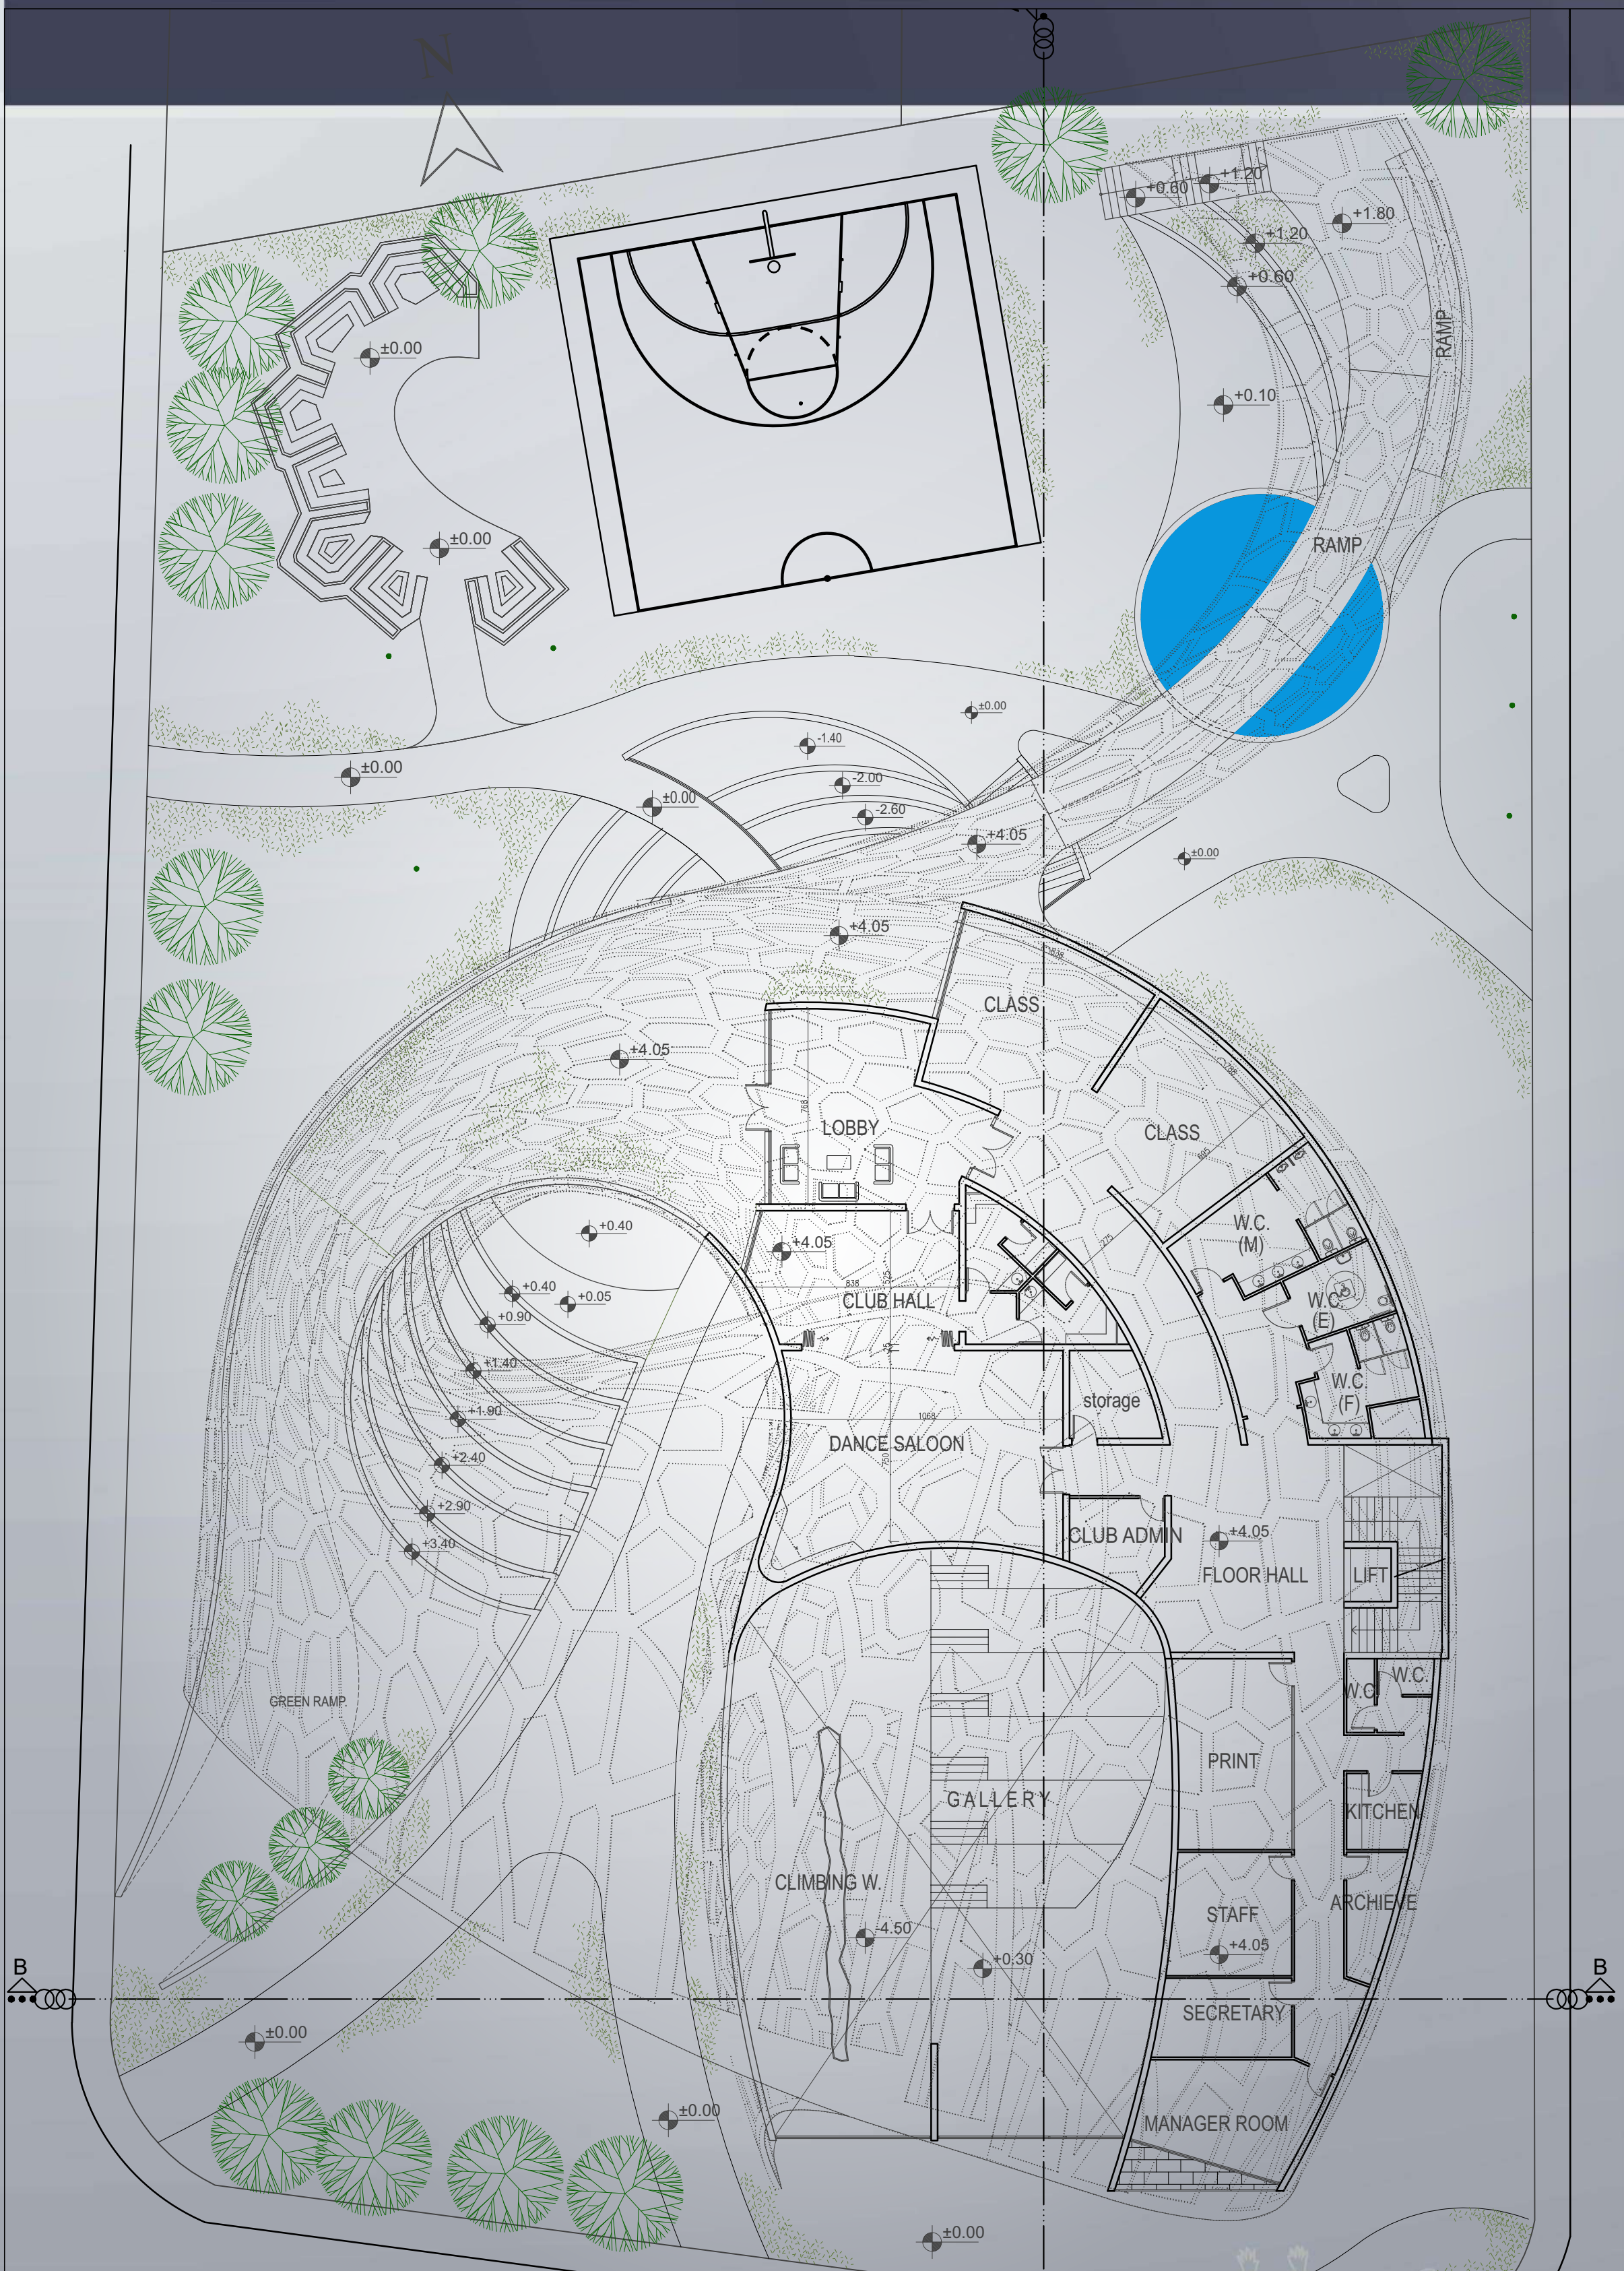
N

+0.60
+1.20
+1.80
+1.20
+0.60
RAMP
+0.10
±0.00
±0.00
RAMP
±0.00
-1.40
-2.00
-2.60
±0.00
±0.00
+4.05
±0.00
+4.05
CLASS
+4.05
LOBBY
CLASS
+0.40
+4.05
W.C. (M)
+0.40
+0.05
+0.90
CLUB HALL
W.C. (E)
+1.40
W.C. (F)
storage
+1.90
DANCE SALOON
+2.40
+2.90
+3.40
CLUB ADMIN
+4.05
FLOOR HALL
LIFT
GREEN RAMP
W.C.
W.C.
PRINT
GALLERY
KITCHEN
CLIMBING W.
ARCHIEVE
STAFF
-4.50
+4.05
+0.30
B
B
SECRETARY
±0.00
±0.00
MANAGER ROOM
±0.00